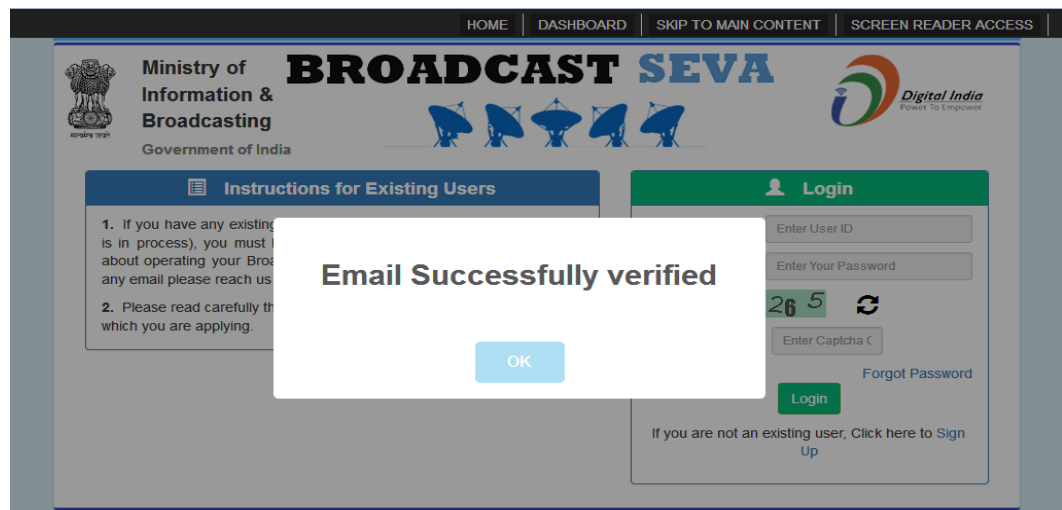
HOME | DASHBOARD | SKIP TO MAIN CONTENT | SCREEN READER ACCESS

सत्यमेव जयते

Ministry of Information & Broadcasting
Government of India

BROADCAST SEVA

Digital India
Power To Empower

Instructions for Existing Users

1. If you have any existing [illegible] is in process), you must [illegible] about operating your Broa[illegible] any email please reach us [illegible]

2. Please read carefully th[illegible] which you are applying.

Login

Enter User ID

Enter Your Password

26 5

Enter Captcha C

Forgot Password

Login

If you are not an existing user, Click here to Sign Up

Email Successfully verified

OK